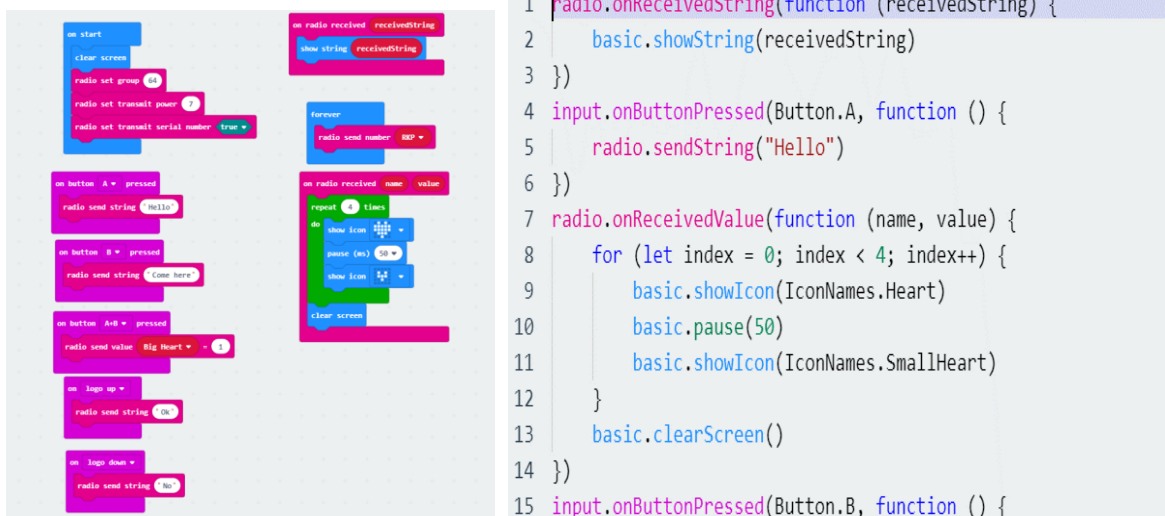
on start
clear screen
radio set group 64
radio set transmit power 7
radio set transmit serial number true

on radio received receivedString
show string receivedString

forever
radio send number RKP

on button A pressed
radio send string "Hello"

on radio received name value
repeat 4 times
do
show icon
pause (ms) 50
show icon
clear screen

on button B pressed
radio send string "Come here"

on button A+B pressed
radio send value Big Heart = 1

on logo up
radio send string "Ok"

on logo down
radio send string "No"

1 radio.onReceivedString(function (receivedString) {
2 basic.showString(receivedString)
3 })
4 input.onButtonPressed(Button.A, function () {
5 radio.sendString("Hello")
6 })
7 radio.onReceivedValue(function (name, value) {
8 for (let index = 0; index < 4; index++) {
9 basic.showIcon(IconNames.Heart)
10 basic.pause(50)
11 basic.showIcon(IconNames.SmallHeart)
12 }
13 basic.clearScreen()
14 })
15 input.onButtonPressed(Button.B, function () {